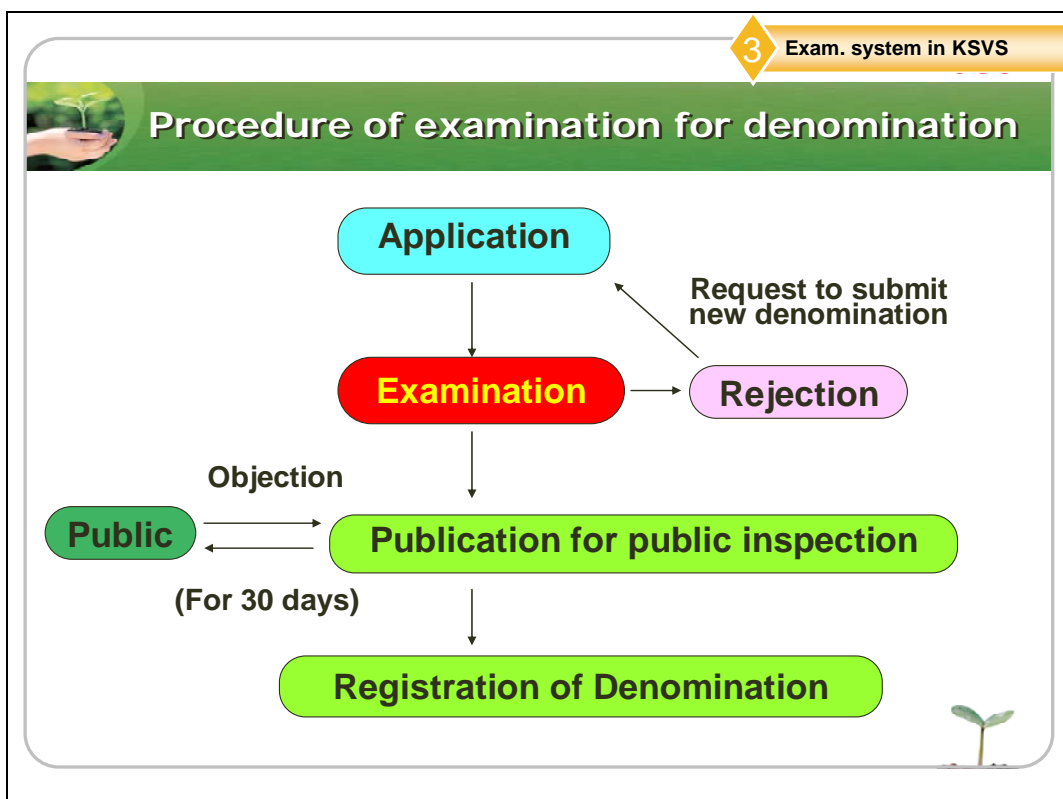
3 Exam. system in KSVS

Procedure of examination for denomination

Application

Request to submit new denomination

Examination

Rejection

Objection

Public

Publication for public inspection

(For 30 days)

Registration of Denomination